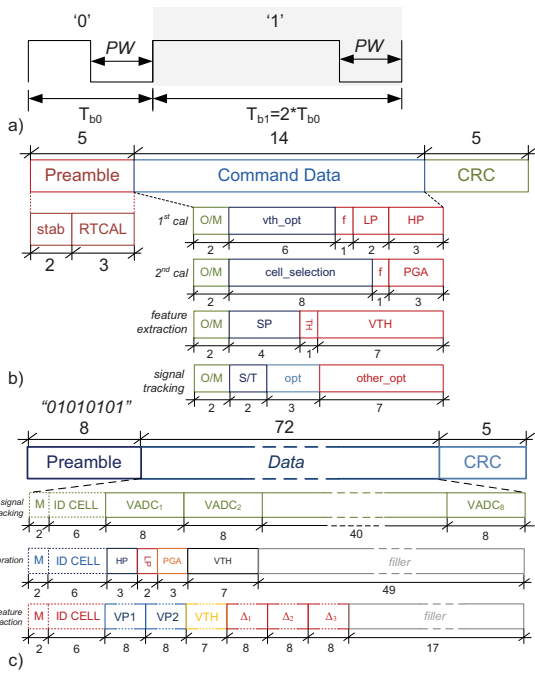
'0' '1'

PW PW

$T_{b0}$ $T_{b1}=2*T_{b0}$

a)

5 14 5

Preamble Command Data CRC

stab RTCAL

2 3

1st cal O/M vth_opt f LP HP
2 6 1 2 3

2nd cal O/M cell_selection f PGA
2 8 1 3

feature extraction O/M SP TH VTH
2 4 1 7

signal tracking O/M S/T opt other_opt
2 2 3 7

b)

"01010101"

8 72 5

Preamble Data CRC

signal tracking M ID CELL VADC₁ VADC₂ VADC₈
2 6 8 8 40 8

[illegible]ration M ID CELL HP LP PGA VTH filler
2 6 3 2 3 7 49

feature extraction M ID CELL VP1 VP2 VTH Δ₁ Δ₂ Δ₃ filler
2 6 8 8 7 8 8 8 17

c)